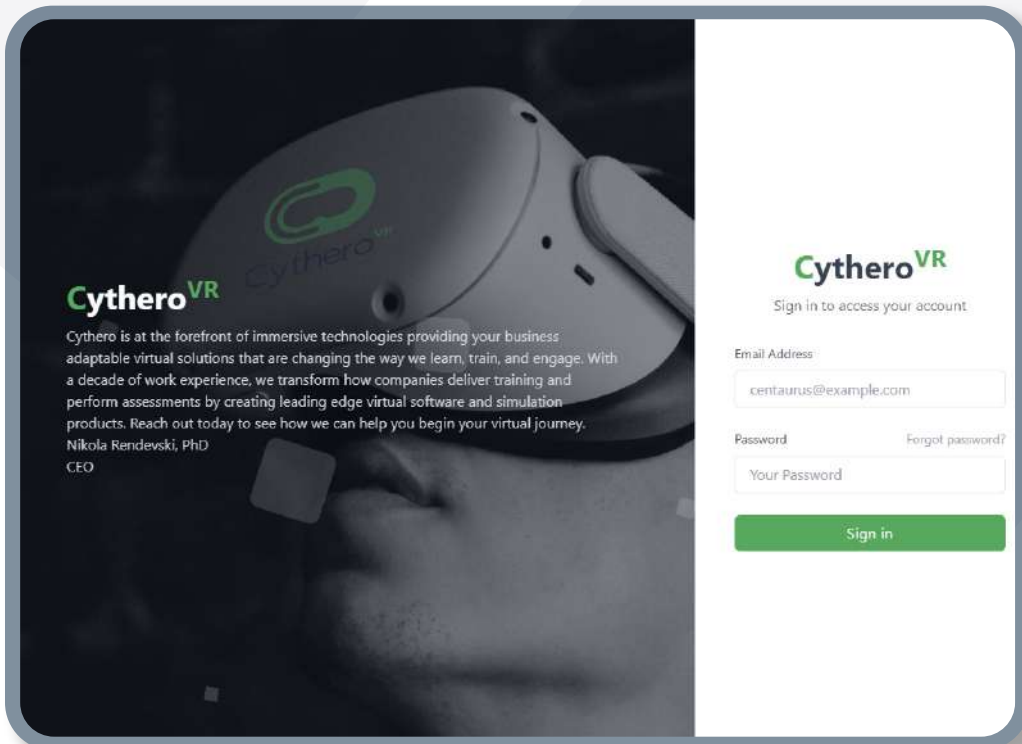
Cythero VR

CytheroVR

Cythero is at the forefront of immersive technologies providing your business adaptable virtual solutions that are changing the way we learn, train, and engage. With a decade of work experience, we transform how companies deliver training and perform assessments by creating leading edge virtual software and simulation products. Reach out today to see how we can help you begin your virtual journey.
Nikola Rendevski, PhD
CEO

CytheroVR

Sign in to access your account

Email Address

centaurus@example.com

Password

Forgot password?

Your Password

Sign in